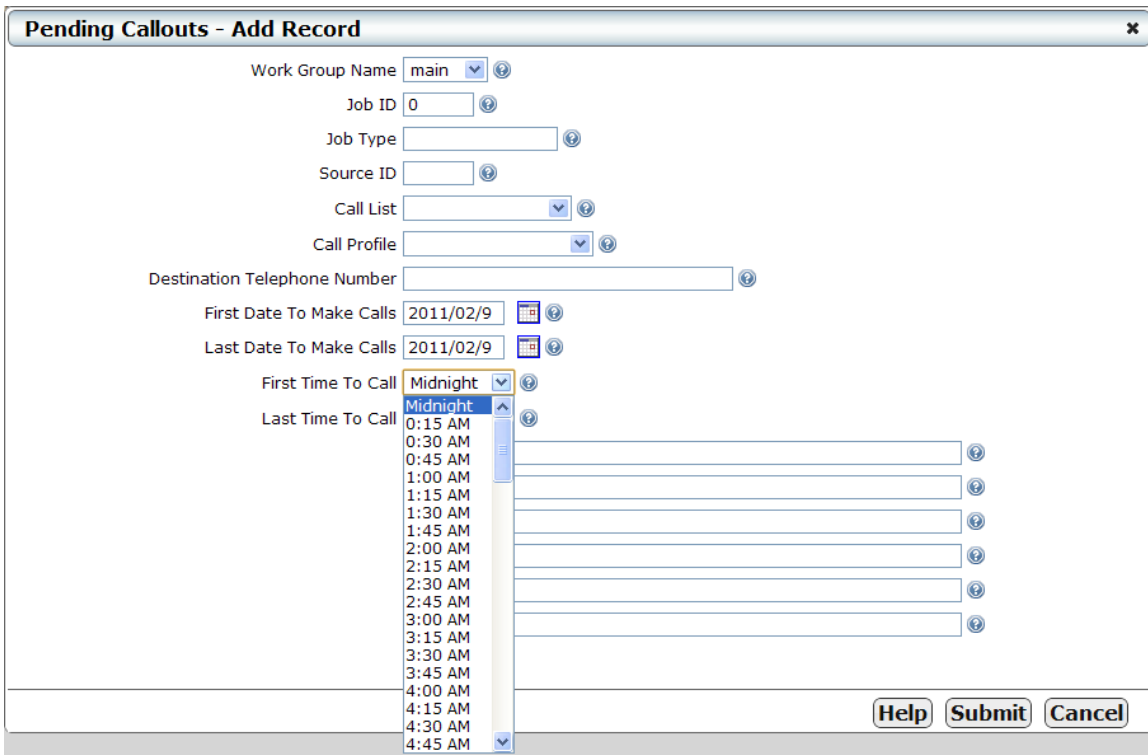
Pending Callouts - Add Record

×

Work Group Name main

Job ID 0

Job Type

Source ID

Call List

Call Profile

Destination Telephone Number

First Date To Make Calls 2011/02/9

Last Date To Make Calls 2011/02/9

First Time To Call Midnight

Last Time To Call

Midnight
0:15 AM
0:30 AM
0:45 AM
1:00 AM
1:15 AM
1:30 AM
1:45 AM
2:00 AM
2:15 AM
2:30 AM
2:45 AM
3:00 AM
3:15 AM
3:30 AM
3:45 AM
4:00 AM
4:15 AM
4:30 AM
4:45 AM

Help Submit Cancel